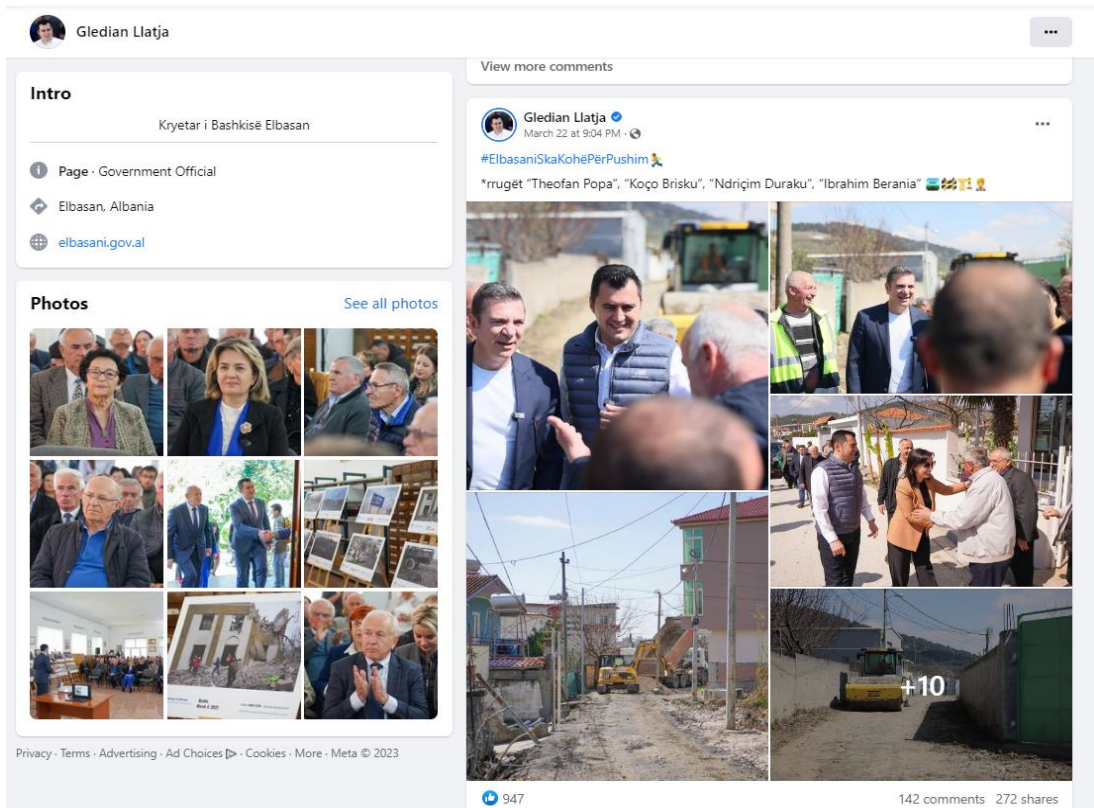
Gledian Llatja

Intro

Kryetar i Bashkisë Elbasan

Page · Government Official

Elbasan, Albania

elbasani.gov.al

Photos

See all photos

Privacy · Terms · Advertising · Ad Choices · Cookies · More · Meta © 2023

View more comments

Gledian Llatja
March 22 at 9:04 PM ·

#ElbasaniSkaKohëPërPushim

*rrugët "Theofan Popa", "Koço Brisku", "Ndriçim Duraku", "Ibrahim Berania"

+10

947

142 comments 272 shares